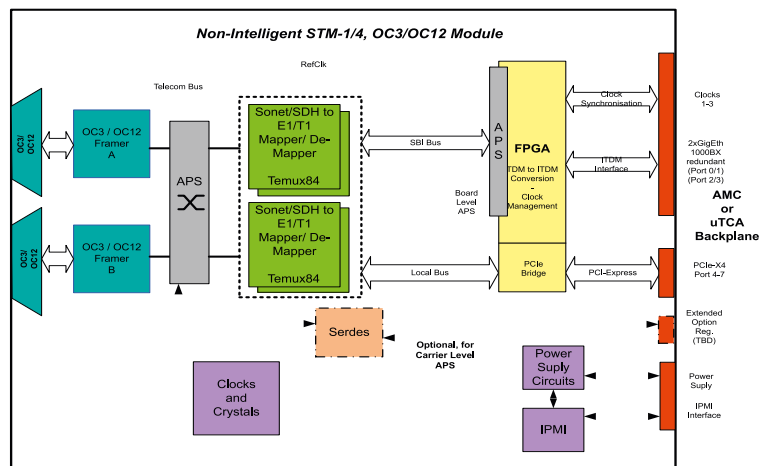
Non-Intelligent STM-1/4, OC3/OC12 Module

RefClk

Telecom Bus

OC3 / OC12

OC3 / OC12 Framer A

OC3 / OC12

OC3 / OC12 Framer B

APS

Sonet/SDH to E1/T1 Mapper/ De-Mapper

Temux84

Sonet/SDH to E1/T1 Mapper/ De-Mapper

Temux84

SBI Bus

Local Bus

A P S

Board Level APS

FPGA

TDM to ITDM Conversion
-
Clock Management

PCIe Bridge

Clock Synchronisation

ITDM Interface

PCI-Express

Clocks 1-3

2xGigEth 1000BX redundant (Port 0/1) (Port 2/3)

AMC or uTCA Backplane

PCIe-X4 Port 4-7

Extended Option Reg. (TBD)

Power Suply

IPMI Interface

Serdes

Optional, for Carrier Level APS

Clocks and Crystals

Power Suply Circuits

IPMI